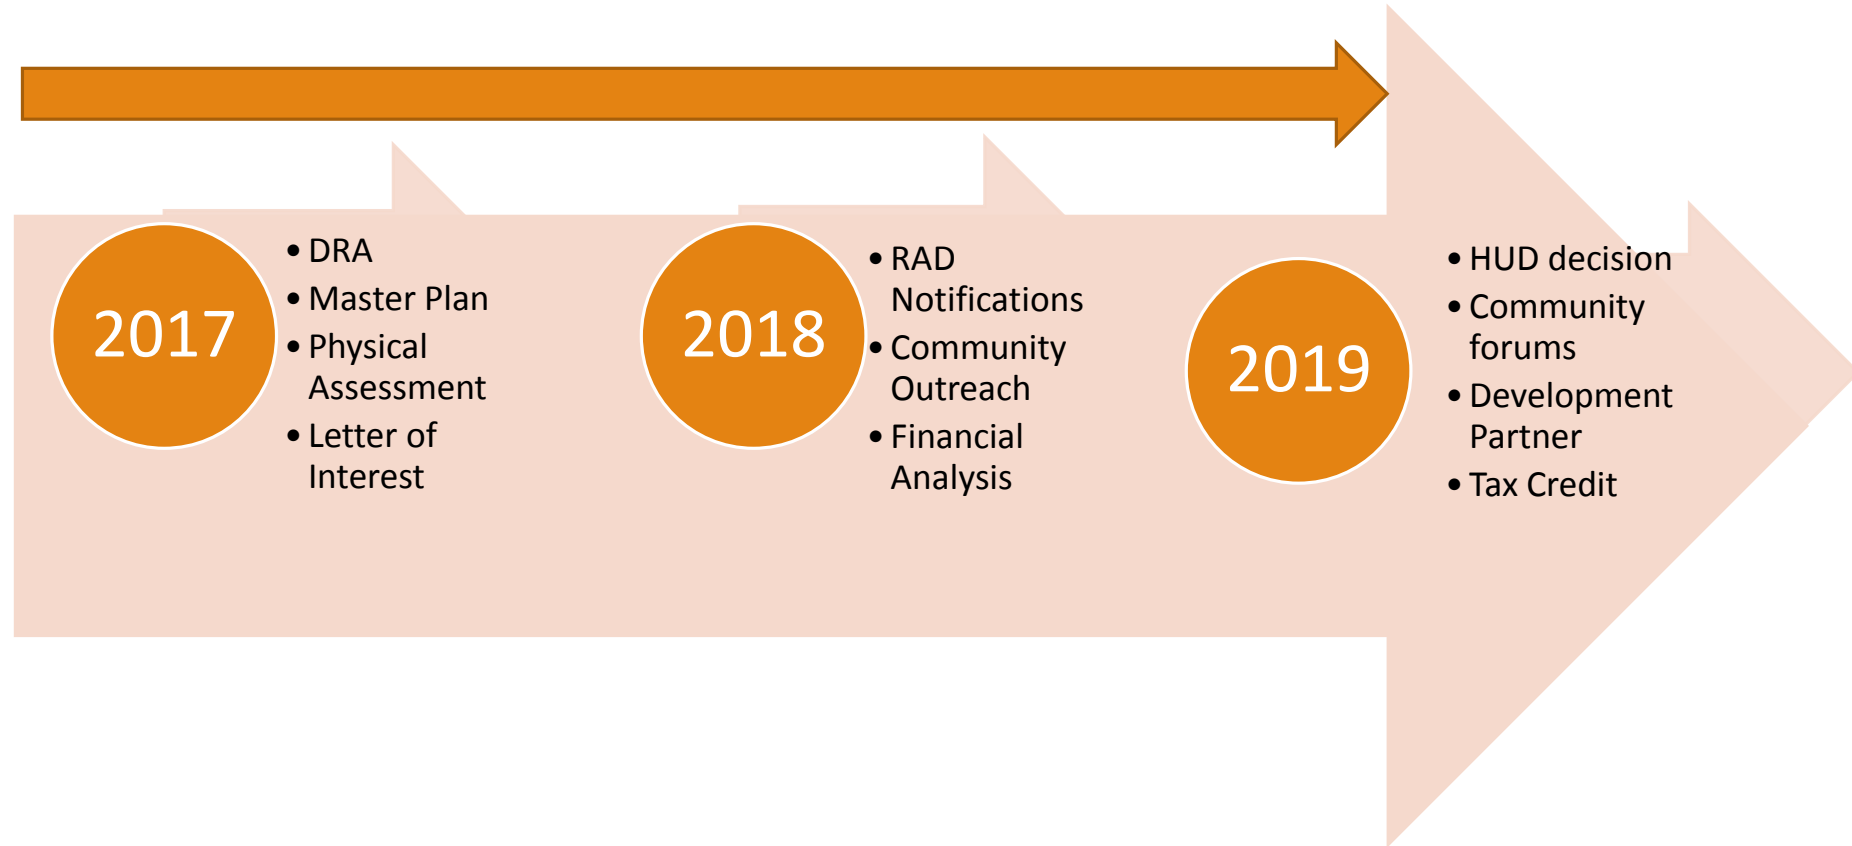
2017

- DRA
- Master Plan
- Physical Assessment
- Letter of Interest

2018

- RAD Notifications
- Community Outreach
- Financial Analysis

2019

- HUD decision
- Community forums
- Development Partner
- Tax Credit